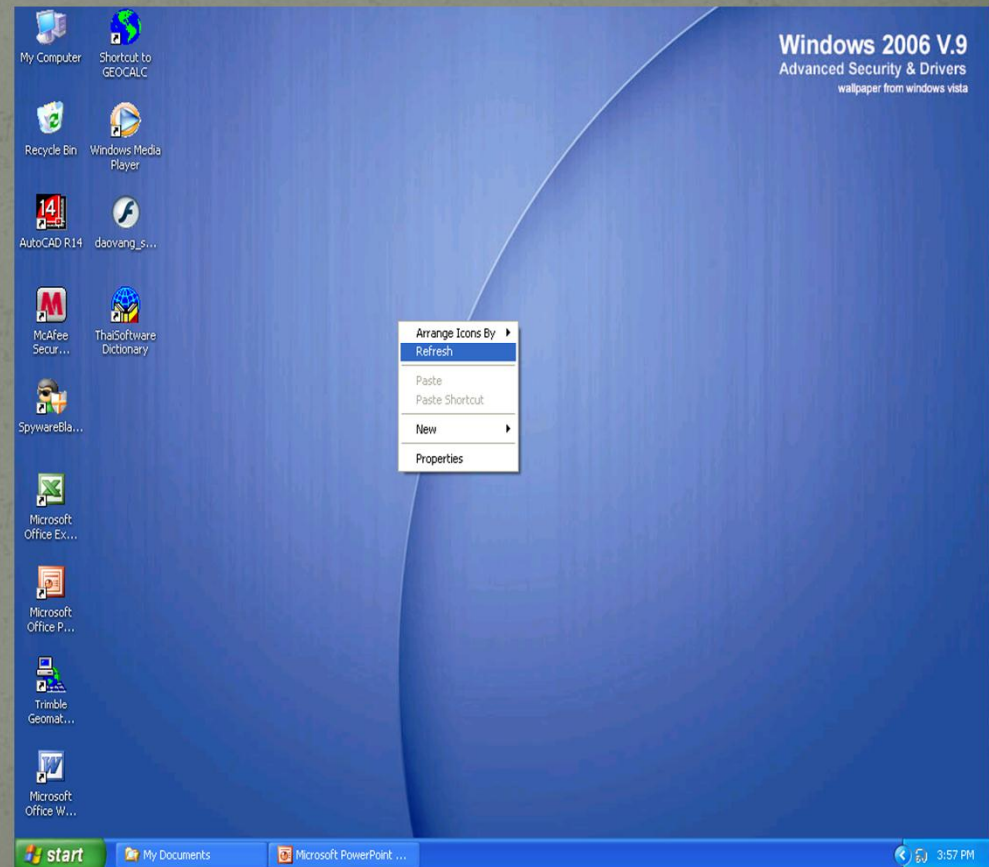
My Computer

Shortcut to GEOCALC

Recycle Bin

Windows Media Player

AutoCAD R14

daovang_s...

McAfee Secur...

ThaiSoftware Dictionary

SpywareBla...

Microsoft Office Ex...

Microsoft Office P...

Trimble Geomat...

Microsoft Office W...

Windows 2006 V.9
Advanced Security & Drivers
wallpaper from windows vista

Arrange Icons By
Refresh
Paste
Paste Shortcut
New
Properties

start
My Documents
Microsoft PowerPoint ...
3:57 PM